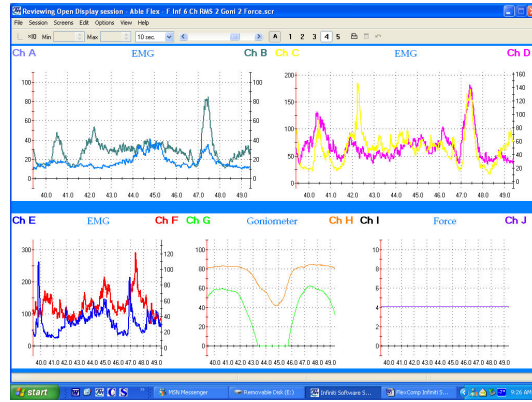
Reviewing Open Display session - Able Flex - F Inf 6 Ch RMS 2 Goni 2 Force.scr

File Session Screens Edit Options View Help

Min Max 10 sec. A 1 2 3 4 5

Ch A EMG Ch B

100 80 60 40 20 0

100 80 60 40 20 0

40.0 41.0 42.0 43.0 44.0 45.0 46.0 47.0 48.0 49.0

Ch C EMG Ch D

200 150 100 50 0

160 140 120 100 80 60 40 20 0

40.0 41.0 42.0 43.0 44.0 45.0 46.0 47.0 48.0 49.0

Ch E EMG Ch F

300 200 100 0

40.0 41.0 42.0 43.0 44.0 45.0 46.0 47.0 48.0 49.0

Ch G Goniometer Ch H

100 80 60 40 20 0

40.0 41.0 42.0 43.0 44.0 45.0 46.0 47.0 48.0 49.0

Ch I Force Ch J

10 8 6 4 2 0

40.0 41.0 42.0 43.0 44.0 45.0 46.0 47.0 48.0 49.0

start MSN Messenger Removable Disk (E:) Infiniti Software S... FlexComp Infiniti S... 9:26 AM